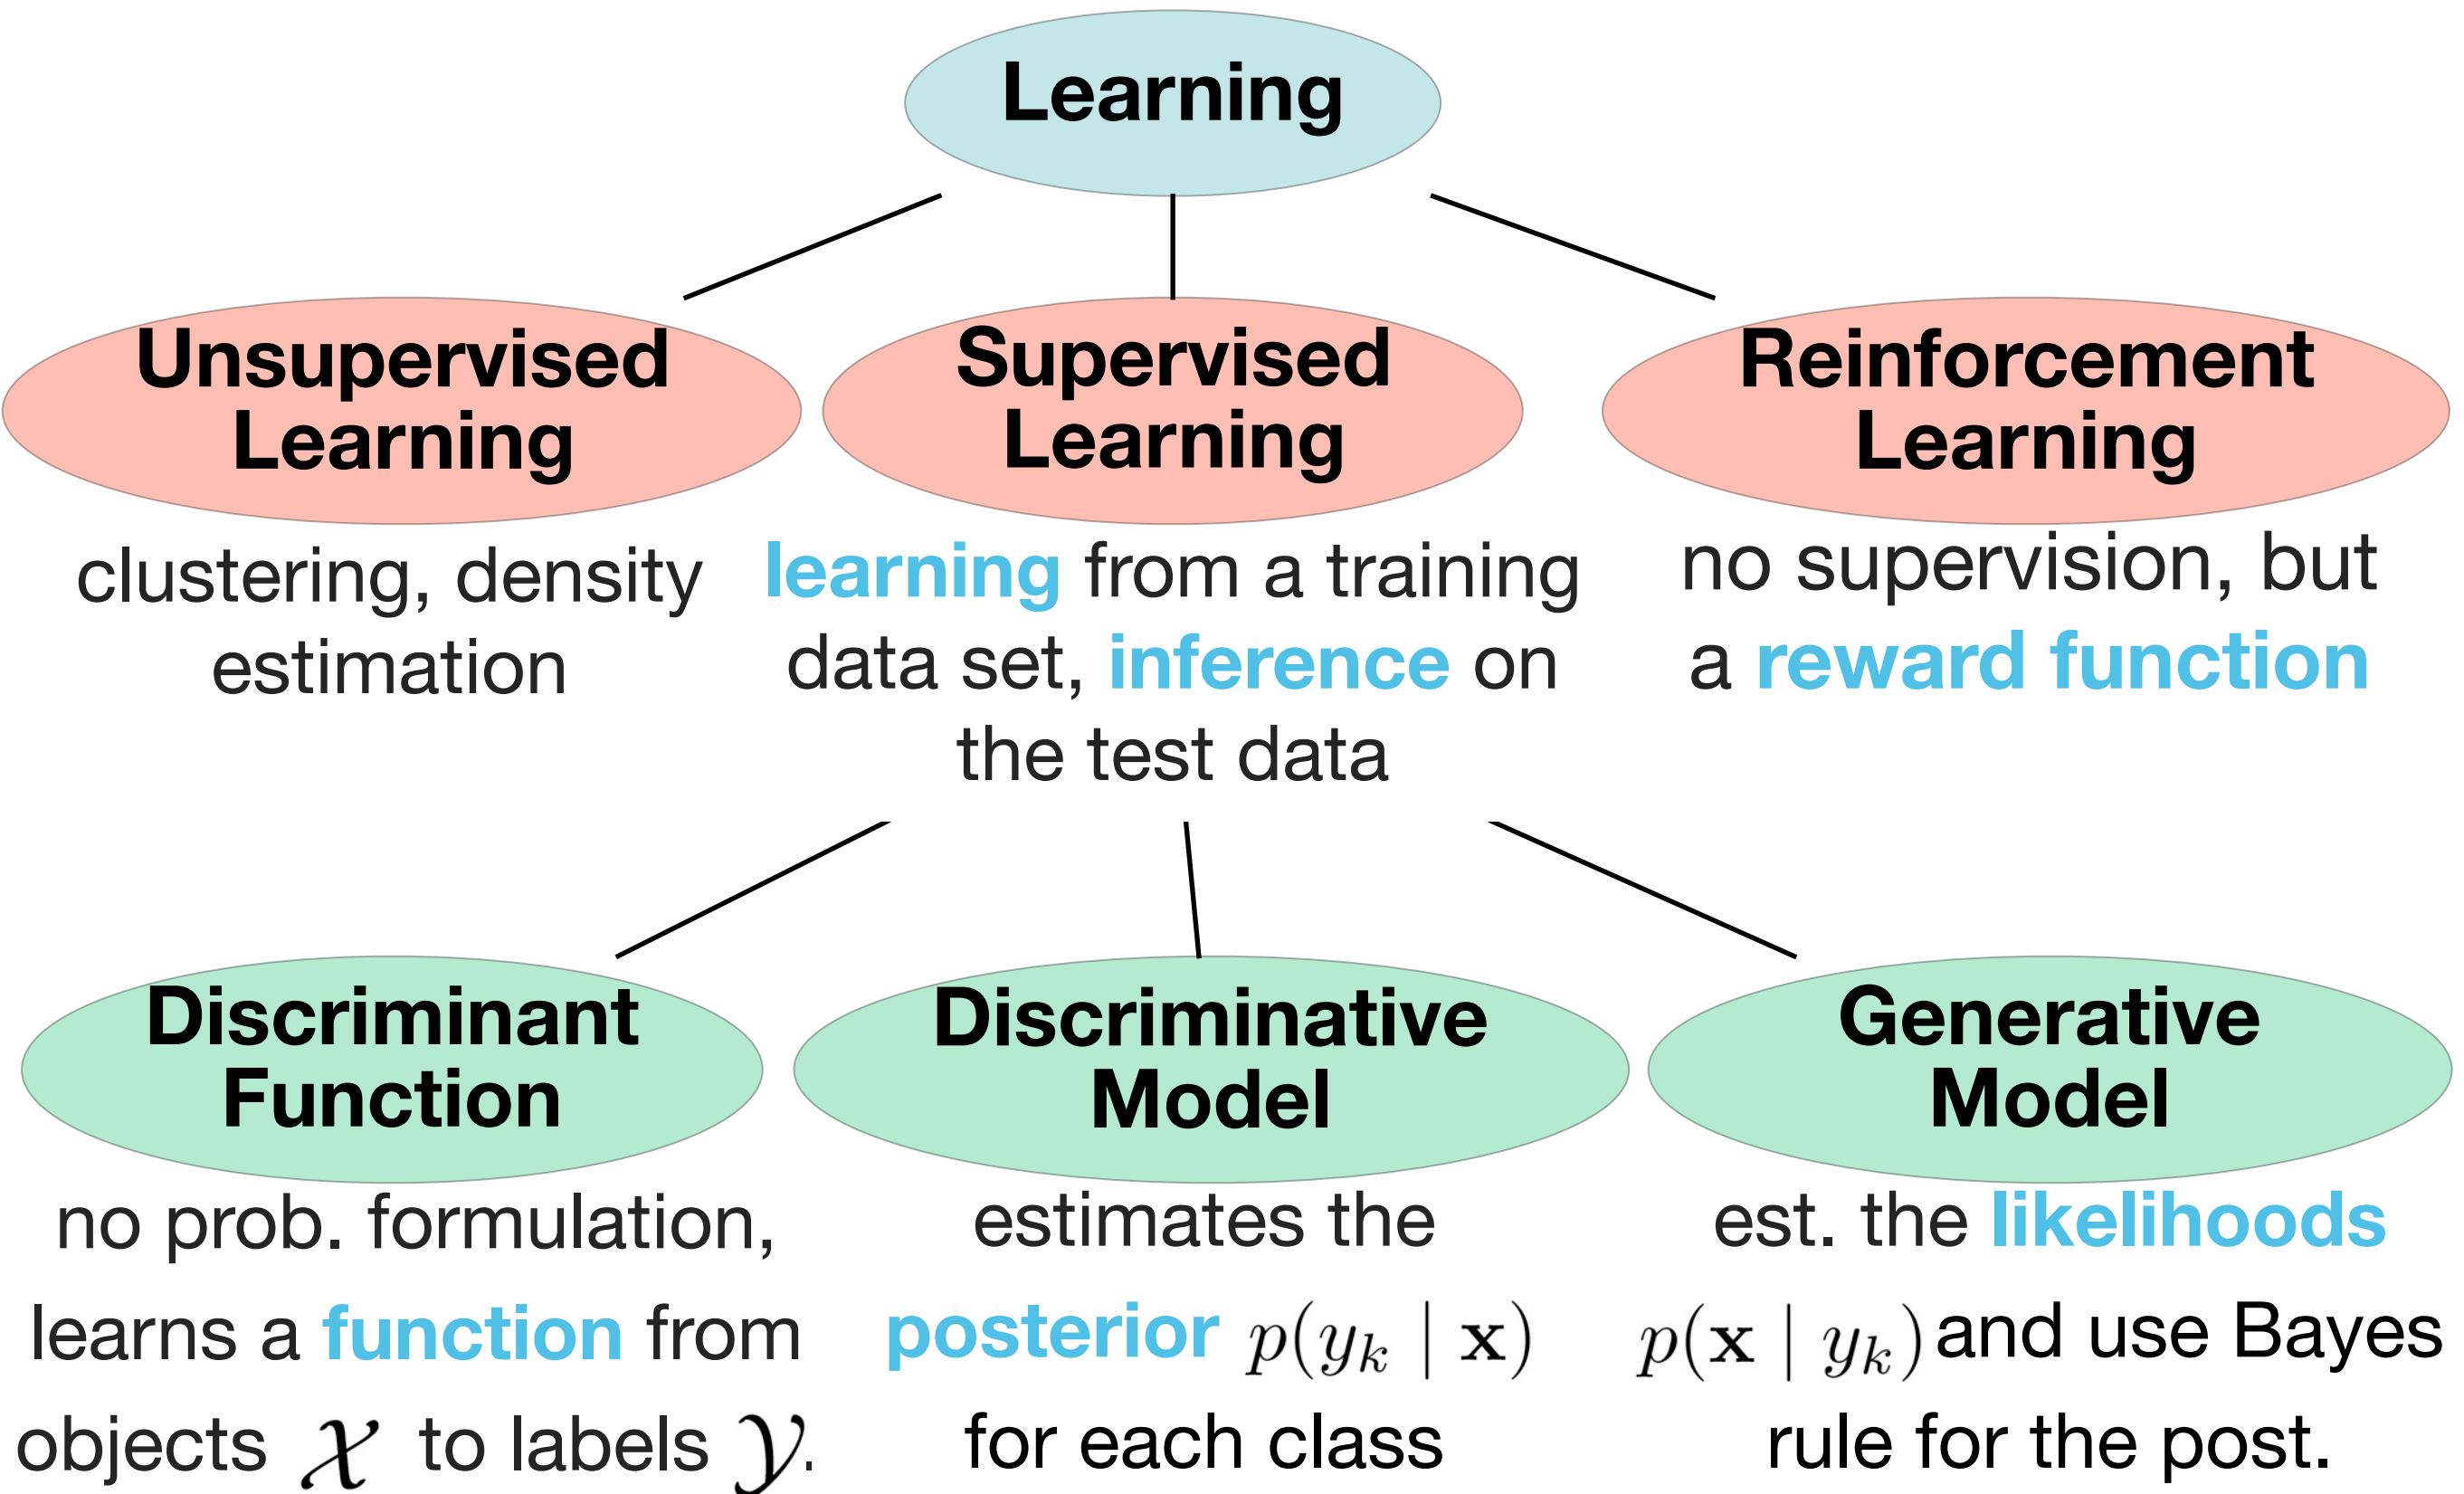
Learning

Unsupervised Learning

clustering, density estimation

Supervised Learning

learning from a training data set, inference on the test data

Reinforcement Learning

no supervision, but a reward function

Discriminant Function

no prob. formulation, learns a function from objects $\mathcal{X}$ to labels $\mathcal{Y}$.

Discriminative Model

estimates the posterior $p(y_k \mid \mathbf{x})$ for each class

Generative Model

est. the likelihoods $p(\mathbf{x} \mid y_k)$ and use Bayes rule for the post.